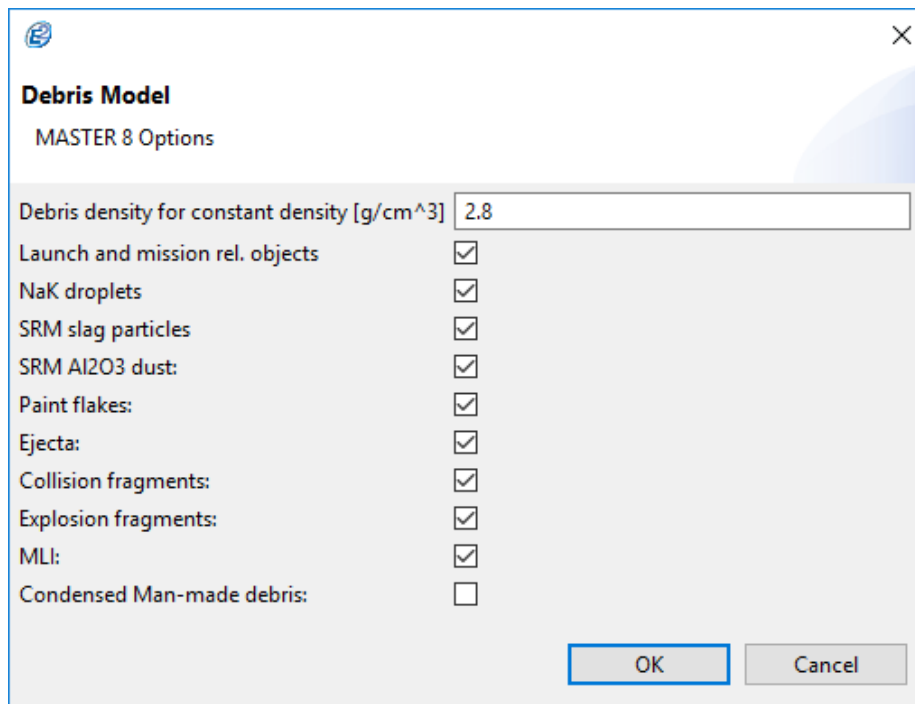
Debris Model

MASTER 8 Options

Debris density for constant density [g/cm^3] 2.8

Launch and mission rel. objects

NaK droplets

SRM slag particles

SRM Al2O3 dust:

Paint flakes:

Ejecta:

Collision fragments:

Explosion fragments:

MLI:

Condensed Man-made debris:

OK

Cancel